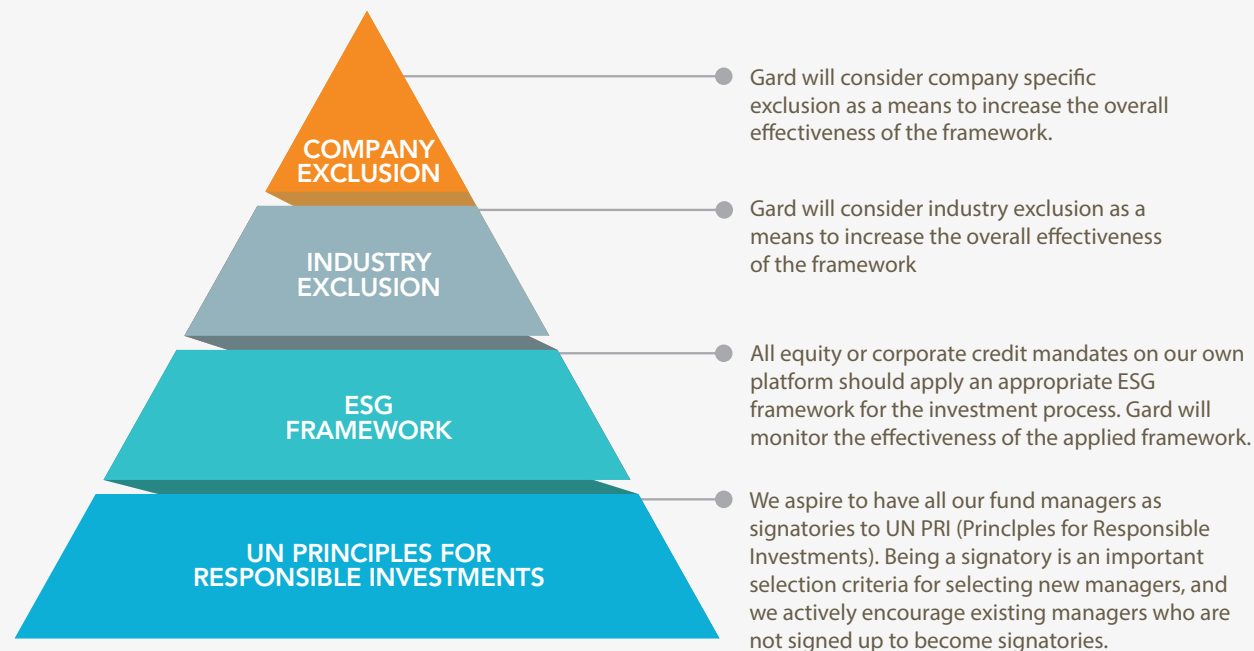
COMPANY EXCLUSION

INDUSTRY EXCLUSION

ESG FRAMEWORK

UN PRINCIPLES FOR RESPONSIBLE INVESTMENTS

Gard will consider company specific exclusion as a means to increase the overall effectiveness of the framework.

Gard will consider industry exclusion as a means to increase the overall effectiveness of the framework

All equity or corporate credit mandates on our own platform should apply an appropriate ESG framework for the investment process. Gard will monitor the effectiveness of the applied framework.

We aspire to have all our fund managers as signatories to UN PRI (Princlples for Responsible Investments). Being a signatory is an important selection criteria for selecting new managers, and we actively encourage existing managers who are not signed up to become signatories.